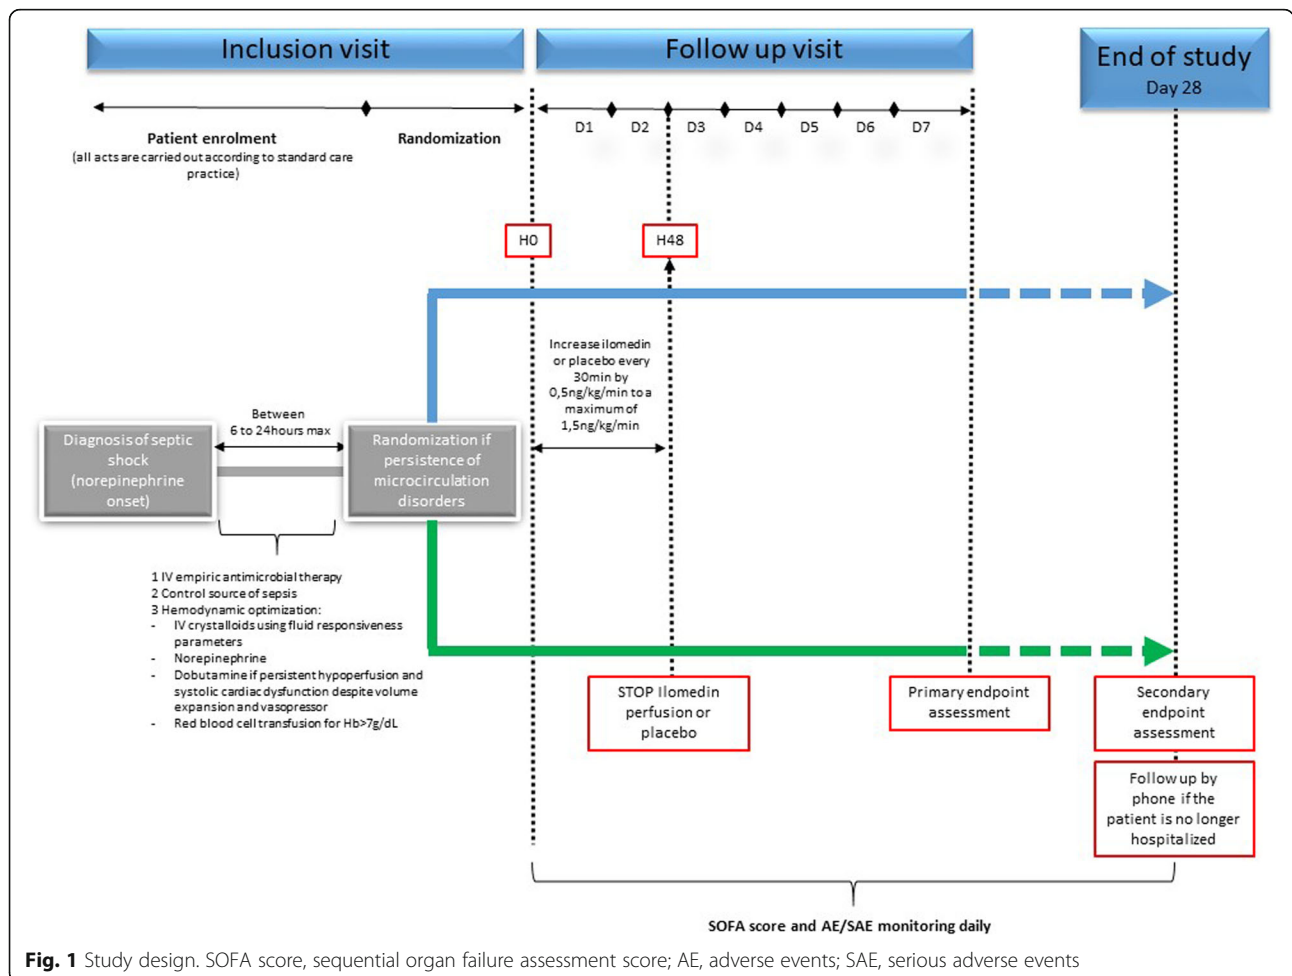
Inclusion visit

Follow up visit

End of study
Day 28

Patient enrolment
(all acts are carried out according to standard care practice)

Randomization

D1 D2 D3 D4 D5 D6 D7

H0

H48

Increase ilomedin or placebo every 30min by 0,5ng/kg/min to a maximum of 1,5ng/kg/min

Between 6 to 24hours max

Diagnosis of septic shock (norepinephrine onset)

Randomization if persistence of microcirculation disorders

1 IV empiric antimicrobial therapy
2 Control source of sepsis
3 Hemodynamic optimization:
- IV crystalloids using fluid responsiveness parameters
- Norepinephrine
- Dobutamine if persistent hypoperfusion and systolic cardiac dysfunction despite volume expansion and vasopressor
- Red blood cell transfusion for Hb>7g/dL

STOP Ilomedin perfusion or placebo

Primary endpoint assessment

Secondary endpoint assessment

Follow up by phone if the patient is no longer hospitalized

SOFA score and AE/SAE monitoring daily

**Fig. 1** Study design. SOFA score, sequential organ failure assessment score; AE, adverse events; SAE, serious adverse events